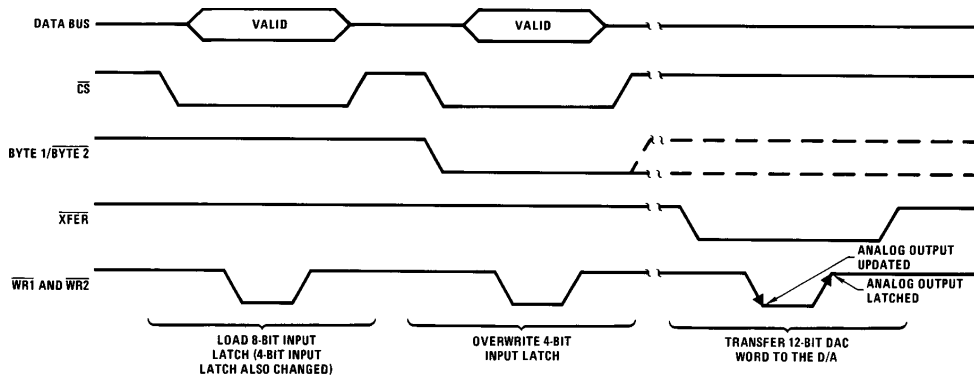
DATA BUS

VALID

VALID

$\overline{CS}$

BYTE 1/$\overline{BYTE\ 2}$

$\overline{XFER}$

$\overline{WR1}$ AND $\overline{WR2}$

ANALOG OUTPUT UPDATED

ANALOG OUTPUT LATCHED

LOAD 8-BIT INPUT LATCH (4-BIT INPUT LATCH ALSO CHANGED)

OVERWRITE 4-BIT INPUT LATCH

TRANSFER 12-BIT DAC WORD TO THE D/A